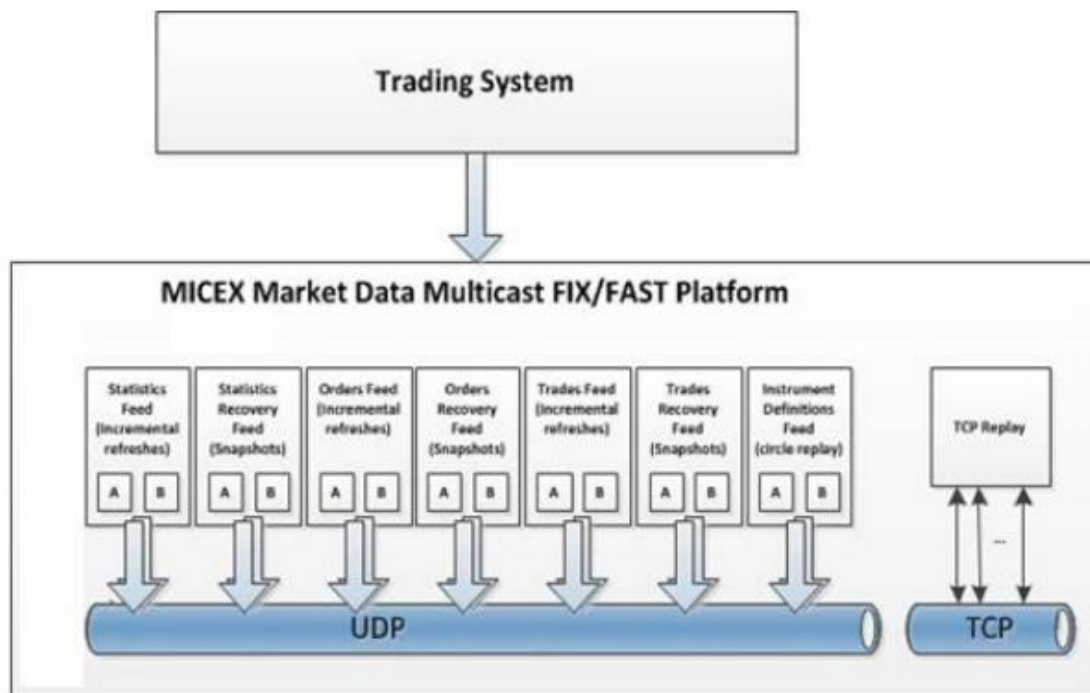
Trading System

MICEX Market Data Multicast FIX/FAST Platform

Statistics Feed (Incremental refreshes)

A B

Statistics Recovery Feed (Snapshots)

A B

Orders Feed (Incremental refreshes)

A B

Orders Recovery Feed (Snapshots)

A B

Trades Feed (Incremental refreshes)

A B

Trades Recovery Feed (Snapshots)

A B

Instrument Definitions Feed (circle replay)

A B

TCP Replay

...

UDP

TCP